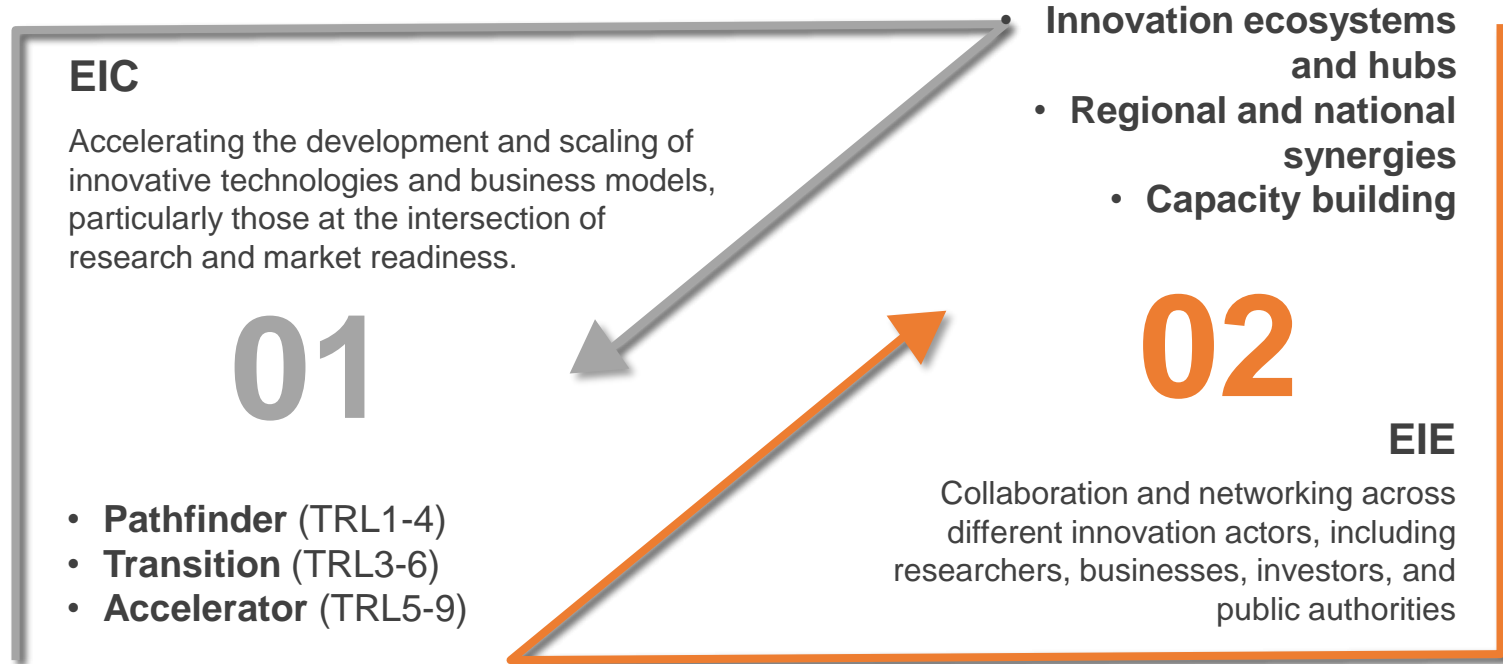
EIC

Accelerating the development and scaling of innovative technologies and business models, particularly those at the intersection of research and market readiness.

01

• Pathfinder (TRL1-4)
• Transition (TRL3-6)
• Accelerator (TRL5-9)

• Innovation ecosystems and hubs
• Regional and national synergies
• Capacity building

02

EIE

Collaboration and networking across different innovation actors, including researchers, businesses, investors, and public authorities